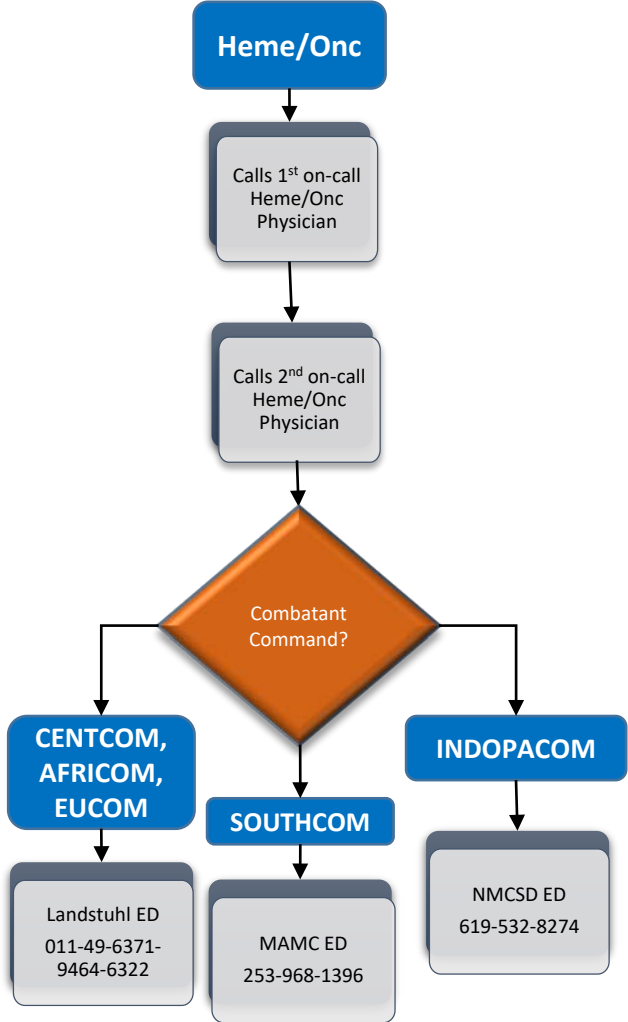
Heme/Onc

Calls 1$^{st}$ on-call Heme/Onc Physician

Calls 2$^{nd}$ on-call Heme/Onc Physician

Combatant Command?

CENTCOM, AFRICOM, EUCOM

Landstuhl ED
011-49-6371-9464-6322

SOUTHCOM

MAMC ED
253-968-1396

INDOPACOM

NMCSD ED
619-532-8274